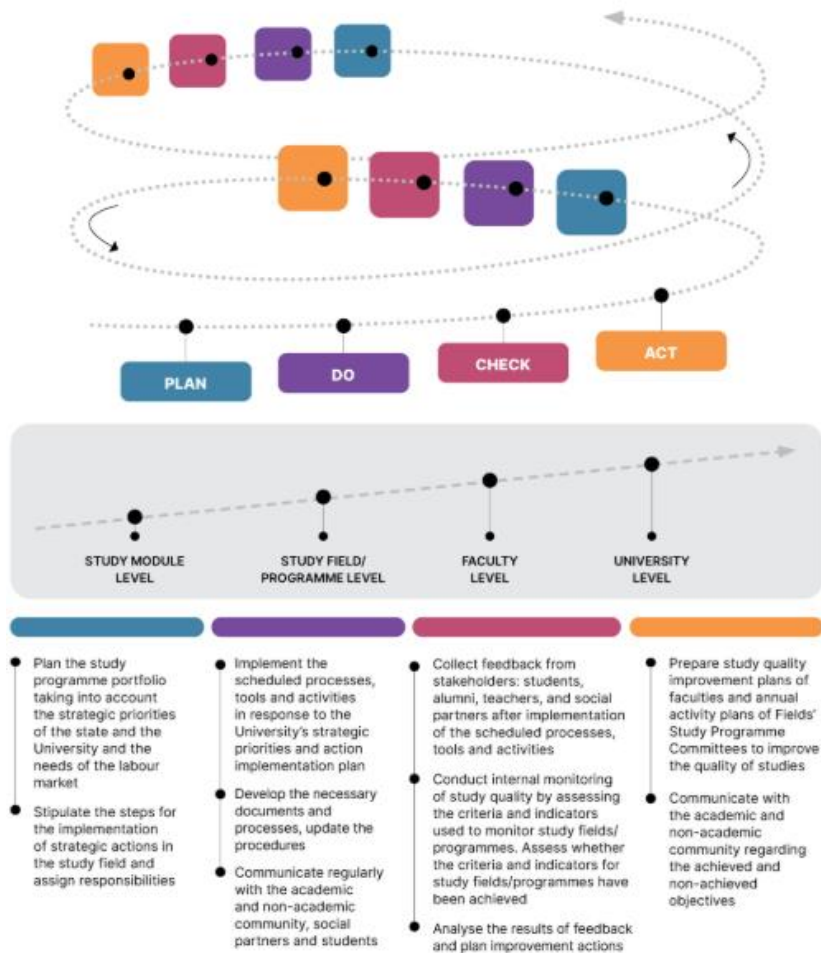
PLAN

DO

CHECK

ACT

STUDY MODULE LEVEL

STUDY FIELD/ PROGRAMME LEVEL

FACULTY LEVEL

UNIVERSITY LEVEL

Plan the study programme portfolio taking into account the strategic priorities of the state and the University and the needs of the labour market

Stipulate the steps for the implementation of strategic actions in the study field and assign responsibilities

Implement the scheduled processes, tools and activities in response to the University's strategic priorities and action implementation plan

Develop the necessary documents and processes, update the procedures

Communicate regularly with the academic and non-academic community, social partners and students

Collect feedback from stakeholders: students, alumni, teachers, and social partners after implementation of the scheduled processes, tools and activities

Conduct internal monitoring of study quality by assessing the criteria and indicators used to monitor study fields/ programmes. Assess whether the criteria and indicators for study fields/programmes have been achieved

Analyse the results of feedback and plan improvement actions

Prepare study quality improvement plans of faculties and annual activity plans of Fields' Study Programme Committees to improve the quality of studies

Communicate with the academic and non-academic community regarding the achieved and non-achieved objectives